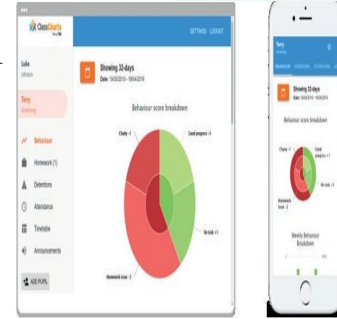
ClassCharts

SETTINGS LOGOUT

Luke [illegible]

Terry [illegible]

Showing 32 days

Date: 15/03/2019 - 15/04/2019

Behaviour score breakdown

Charity -1

Good progress +1

On task +1

Homework issue -1

Behaviour

Homework (1)

Detentions

Attendance

Timetable

Announcements

ADD PUPIL

Terry

Behaviour score breakdown

Charity -1

Good progress

Homework issue -1

Weekly Behaviour Breakdown